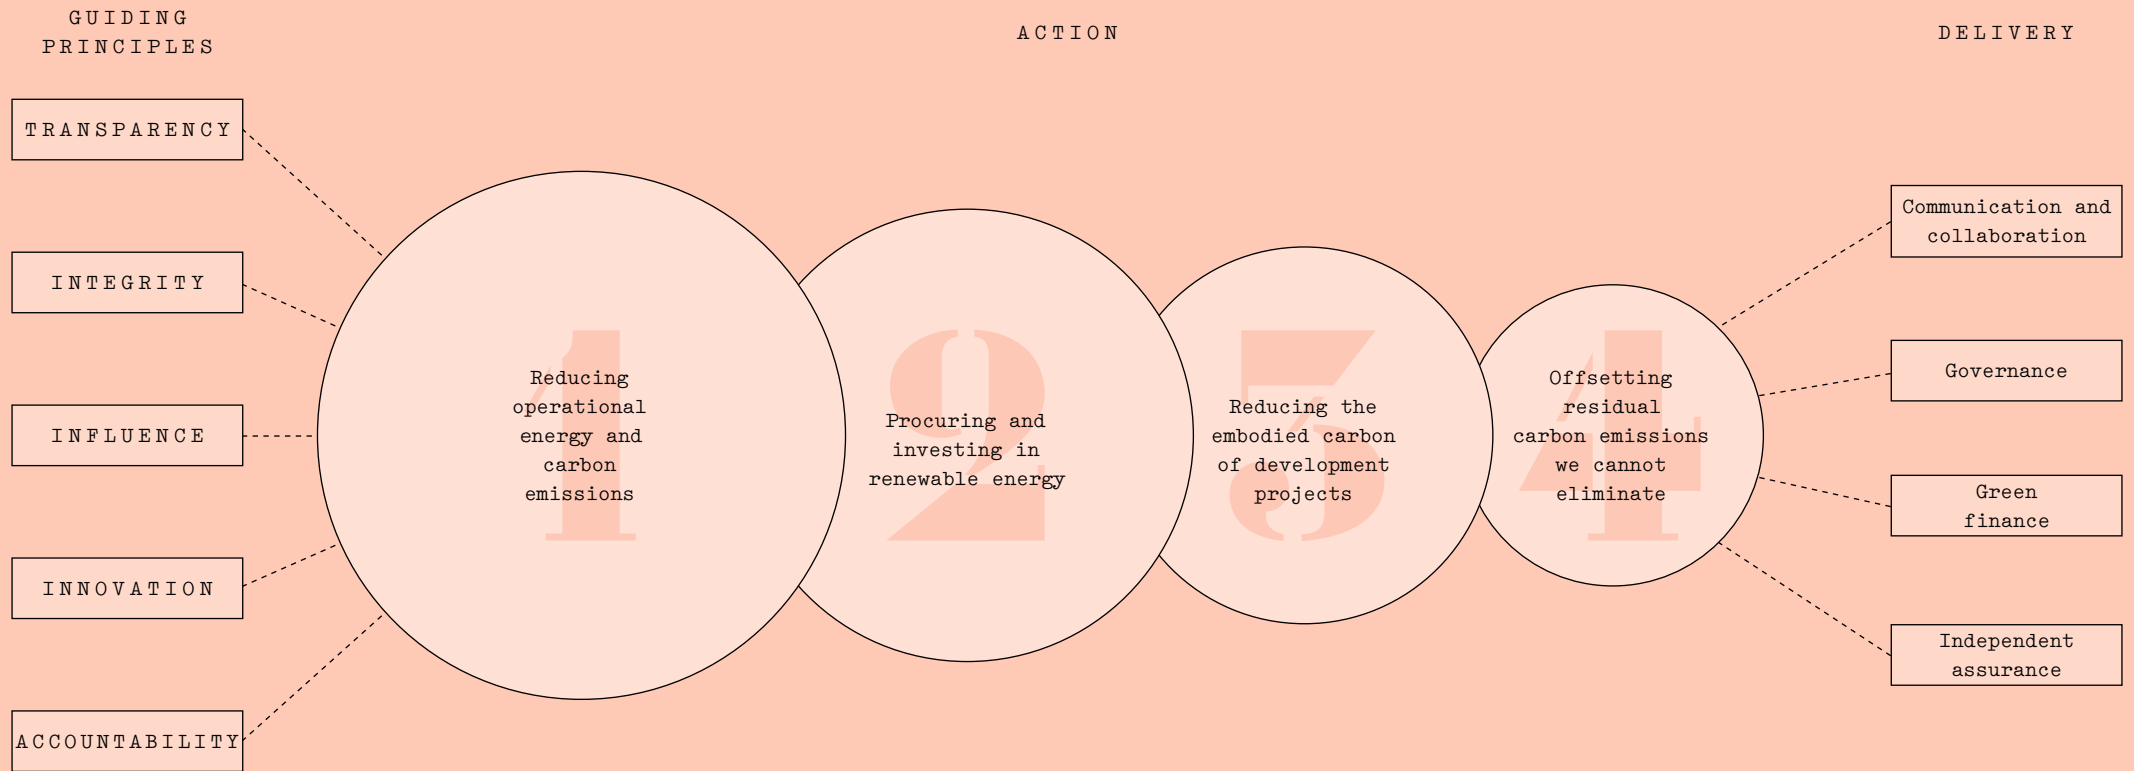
GUIDING PRINCIPLES

ACTION

DELIVERY

TRANSPARENCY

INTEGRITY

INFLUENCE

INNOVATION

ACCOUNTABILITY

1
Reducing operational energy and carbon emissions

2
Procuring and investing in renewable energy

3
Reducing the embodied carbon of development projects

4
Offsetting residual carbon emissions we cannot eliminate

Communication and collaboration

Governance

Green finance

Independent assurance